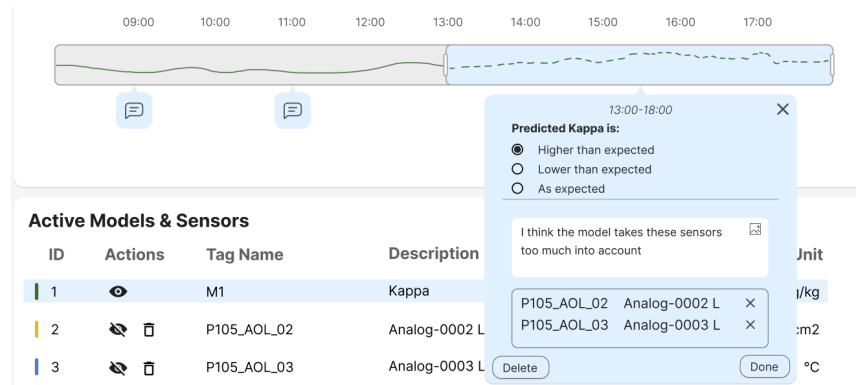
09:00 10:00 11:00 12:00 13:00 14:00 15:00 16:00 17:00

13:00-18:00

Predicted Kappa is:

Higher than expected

Lower than expected

As expected

I think the model takes these sensors too much into account

P105_AOL_02 Analog-0002 L

P105_AOL_03 Analog-0003 L

Delete

Done

Active Models & Sensors

| ID | Actions | Tag Name | Description | Unit |
|---|---|---|---|---|
| 1 | | M1 | Kappa | g/kg |
| 2 | | P105_AOL_02 | Analog-0002 L | cm2 |
| 3 | | P105_AOL_03 | Analog-0003 L | °C |